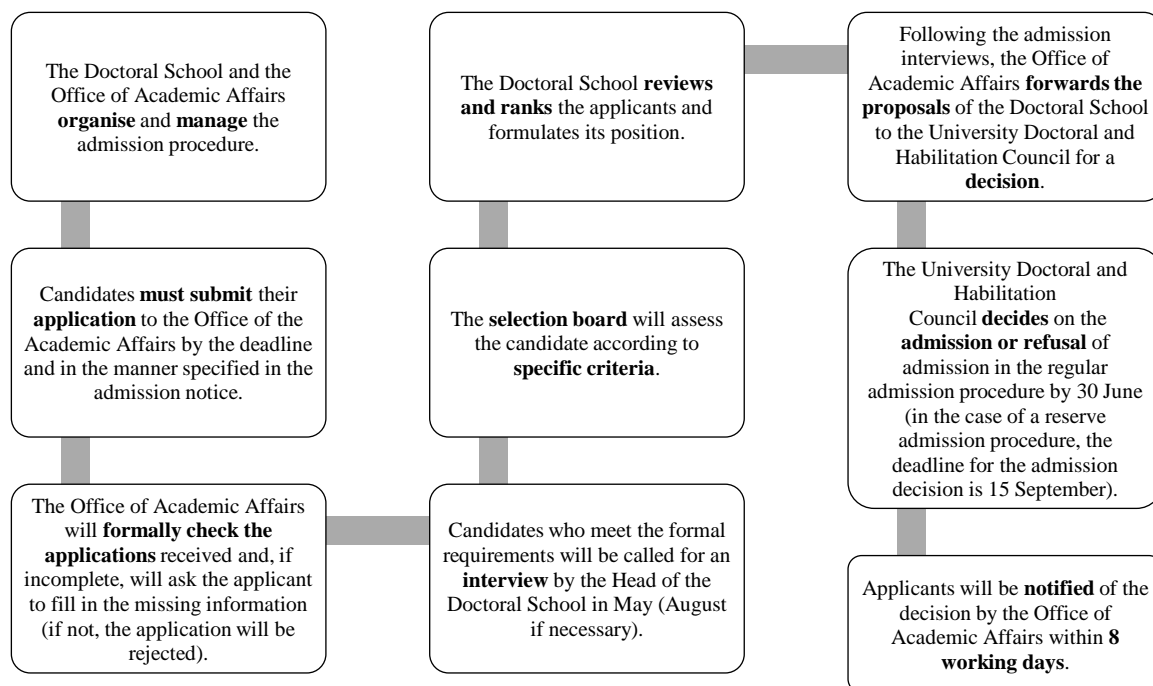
The Doctoral School and the Office of Academic Affairs organise and manage the admission procedure.

Candidates must submit their application to the Office of the Academic Affairs by the deadline and in the manner specified in the admission notice.

The Office of Academic Affairs will formally check the applications received and, if incomplete, will ask the applicant to fill in the missing information (if not, the application will be rejected).

Candidates who meet the formal requirements will be called for an interview by the Head of the Doctoral School in May (August if necessary).

The selection board will assess the candidate according to specific criteria.

The Doctoral School reviews and ranks the applicants and formulates its position.

Following the admission interviews, the Office of Academic Affairs forwards the proposals of the Doctoral School to the University Doctoral and Habilitation Council for a decision.

The University Doctoral and Habilitation Council decides on the admission or refusal of admission in the regular admission procedure by 30 June (in the case of a reserve admission procedure, the deadline for the admission decision is 15 September).

Applicants will be notified of the decision by the Office of Academic Affairs within 8 working days.